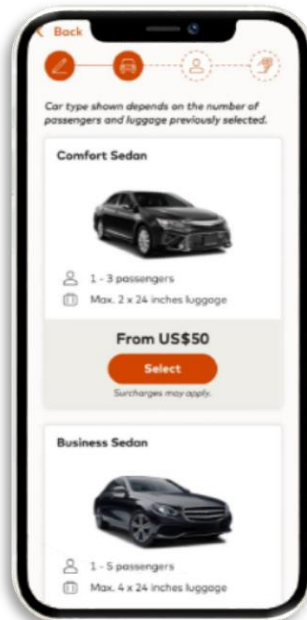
< Back

Car type shown depends on the number of passengers and luggage previously selected.

Comfort Sedan

1 - 3 passengers
Max. 2 x 24 inches luggage

From US$50

Select

Surcharges may apply.

Business Sedan

1 - 5 passengers
Max. 4 x 24 inches luggage